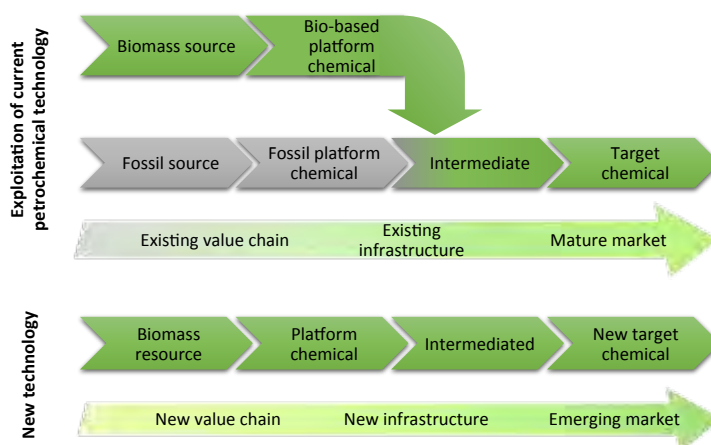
Exploitation of current petrochemical technology

Biomass source

Bio-based platform chemical

Fossil source

Fossil platform chemical

Intermediate

Target chemical

Existing value chain

Existing infrastructure

Mature market

New technology

Biomass resource

Platform chemical

Intermediated

New target chemical

New value chain

New infrastructure

Emerging market